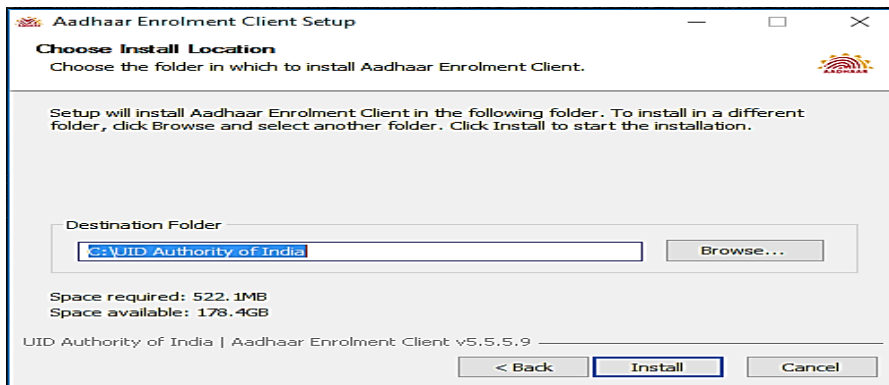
Aadhaar Enrolment Client Setup

Choose Install Location

Choose the folder in which to install Aadhaar Enrolment Client.

AADHAAR

Setup will install Aadhaar Enrolment Client in the following folder. To install in a different folder, click Browse and select another folder. Click Install to start the installation.

Destination Folder

C:\UID Authority of India

Browse...

Space required: 522.1MB
Space available: 178.4GB

UID Authority of India | Aadhaar Enrolment Client v5.5.5.9

< Back

Install

Cancel